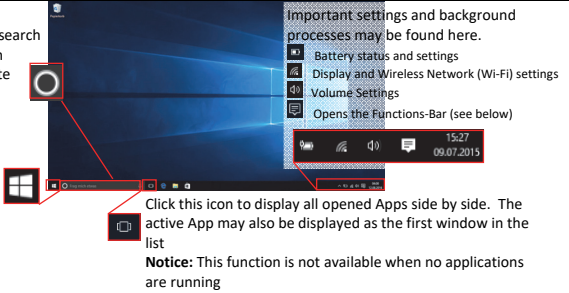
search
n
ce

Important settings and background processes may be found here.

Battery status and settings

Display and Wireless Network (Wi-Fi) settings

Volume Settings

Opens the Functions-Bar (see below)

15:27
09.07.2015

Click this icon to display all opened Apps side by side. The active App may also be displayed as the first window in the list

**Notice:** This function is not available when no applications are running